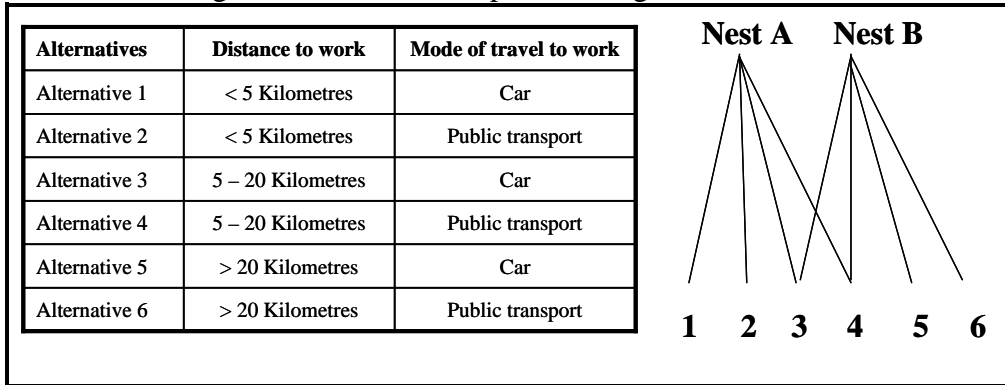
| Alternatives | Distance to work | Mode of travel to work |
|---|---|---|
| Alternative 1 | < 5 Kilometres | Car |
| Alternative 2 | < 5 Kilometres | Public transport |
| Alternative 3 | 5 – 20 Kilometres | Car |
| Alternative 4 | 5 – 20 Kilometres | Public transport |
| Alternative 5 | > 20 Kilometres | Car |
| Alternative 6 | > 20 Kilometres | Public transport |

Nest A Nest B

1 2 3 4 5 6